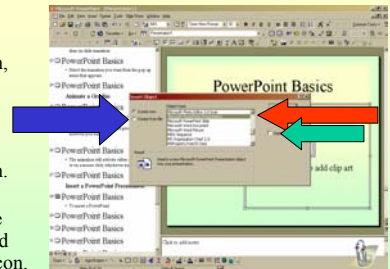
Microsoft PowerPoint - [Presentation1]

dow on slide transition

PowerPoint Basics

Select the transition you from the pop up menu that appears

PowerPoint Basics

Animate a Clip Art

PowerPoint Basics

PowerPoint Basics

The animation will activate when you click the mouse, or a mouse click whichever is…

Insert a PowerPoint Presentation

PowerPoint Basics

To insert a PowerPoint

PowerPoint Basics

PowerPoint Basics

Insert Object

Create new

Create from file

Object type:

Microsoft PowerPoint Slide

Microsoft Word Document

Microsoft Word Picture

Microsoft Graph Chart

Result

Inserts a new Microsoft PowerPoint Presentation object into your presentation.

add clip art

Click to add notes

Start

,

n.

e

d

con.